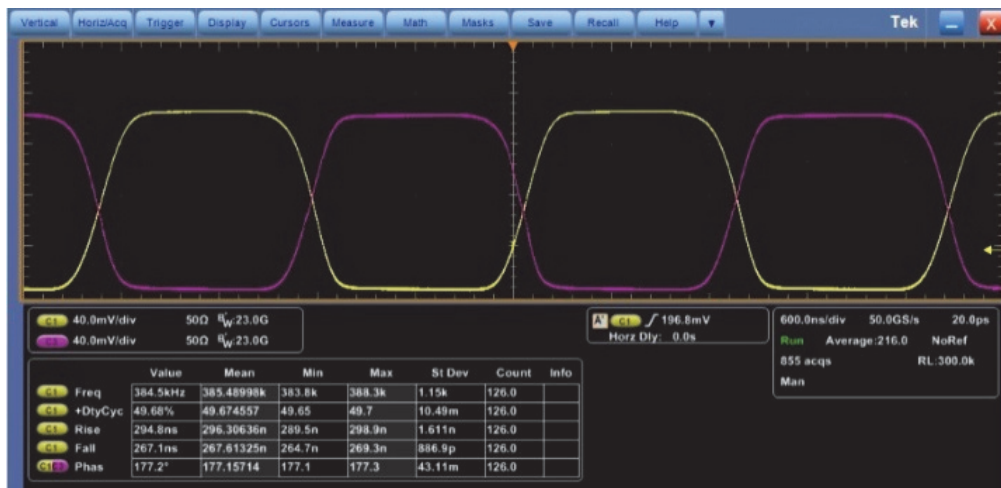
Vertical Horiz/Acq Trigger Display Cursors Measure Math Masks Save Recall Help ▼ Tek

C1 40.0mV/div 50Ω $B_W$:23.0G
C2 40.0mV/div 50Ω $B_W$:23.0G

A' C1 ∫ 196.8mV
Horz Dly: 0.0s

600.0ns/div 50.0GS/s 20.0ps
Run Average:216.0 NoRef
855 acqs RL:300.0k
Man

| | Value | Mean | Min | Max | St Dev | Count | Info |
|---|---|---|---|---|---|---|---|
| C1 Freq | 384.5kHz | 385.48998k | 383.8k | 388.3k | 1.15k | 126.0 | |
| C1 +DtyCyc | 49.68% | 49.674557 | 49.65 | 49.7 | 10.49m | 126.0 | |
| C1 Rise | 294.8ns | 296.30636n | 289.5n | 298.9n | 1.611n | 126.0 | |
| C1 Fall | 267.1ns | 267.61325n | 264.7n | 269.3n | 886.9p | 126.0 | |
| C1 C2 Phas | 177.2° | 177.15714 | 177.1 | 177.3 | 43.11m | 126.0 | |